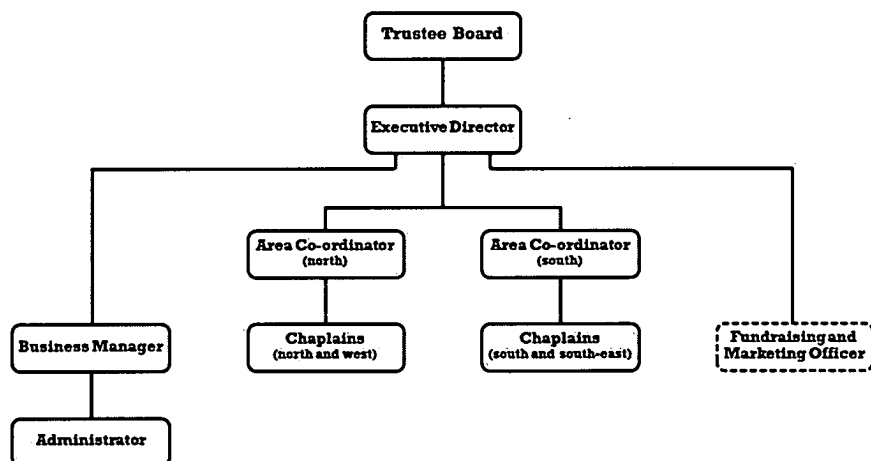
Trustee Board

Executive Director

Area Co-ordinator
(north)

Area Co-ordinator
(south)

Business Manager

Chaplains
(north and west)

Chaplains
(south and south-east)

Fundraising and
Marketing Officer

Administrator